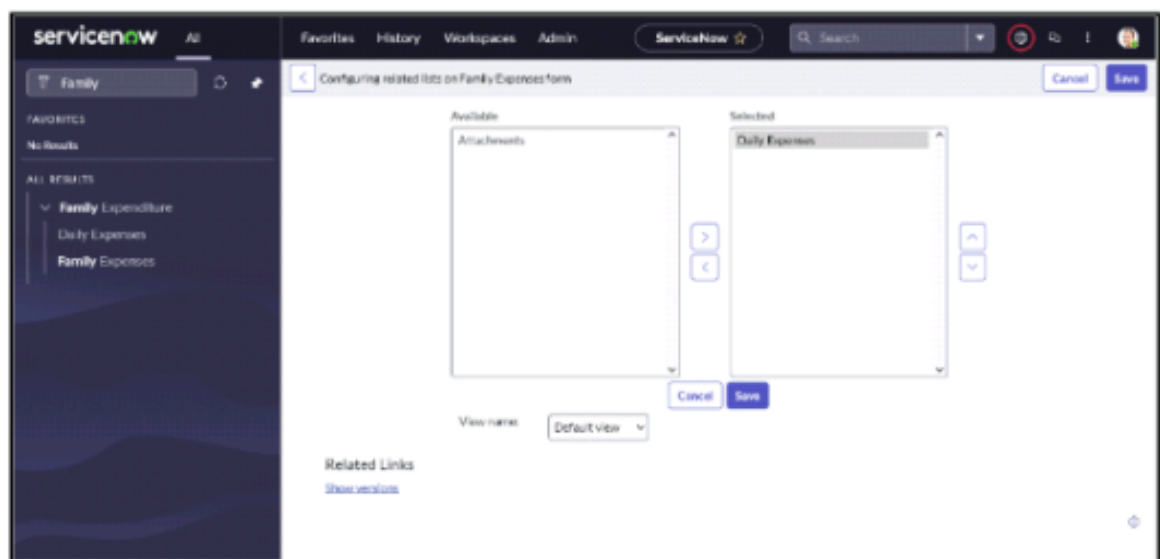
servicenow All

Favorites History Workspaces Admin

ServiceNow ☆

Search

Family

FAVORITES

No Results

ALL RESULTS

Family Expenditure

Daily Expenses

Family Expenses

Configuring related lists on Family Expenses form

Cancel Save

Available

Attachments

Selected

Daily Expenses

Cancel Save

View name Default view

Related Links

Show versions